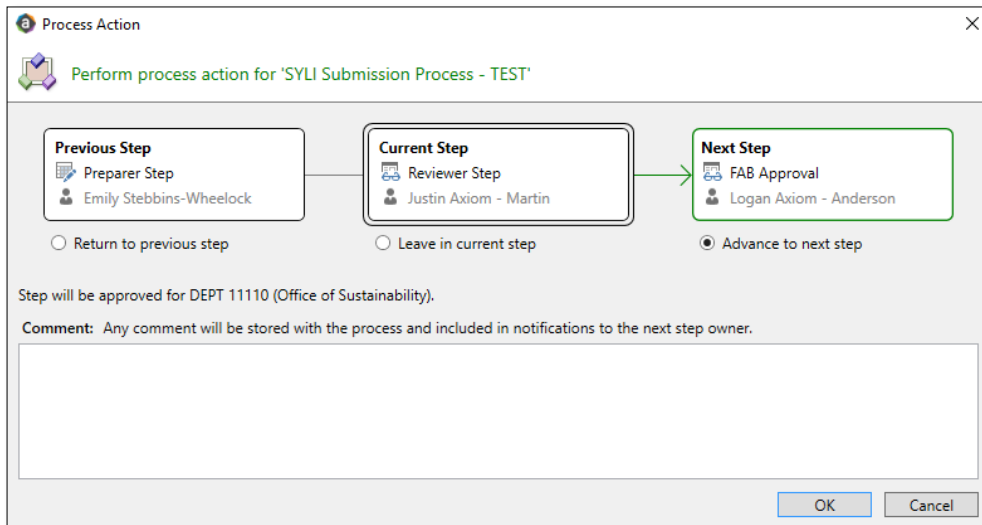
Process Action

Perform process action for 'SYLI Submission Process - TEST'

Previous Step
Preparer Step
Emily Stebbins-Wheelock

Current Step
Reviewer Step
Justin Axiom - Martin

Next Step
FAB Approval
Logan Axiom - Anderson

Return to previous step

Leave in current step

Advance to next step

Step will be approved for DEPT 11110 (Office of Sustainability).

Comment: Any comment will be stored with the process and included in notifications to the next step owner.

OK

Cancel